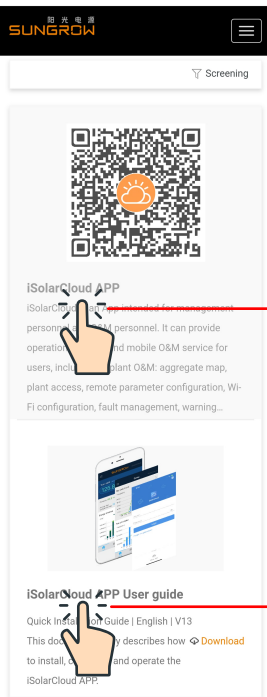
阳光电源
SUNGROW

Screening

iSolarCloud APP

iSolarCloud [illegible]p intended for management personnel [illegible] O&M personnel. It can provide operatio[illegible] and mobile O&M service for users, inclu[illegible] plant O&M: aggregate map, plant access, remote parameter configuration, Wi-Fi configuration, fault management, warning...

iSolarCloud APP User guide

Quick Ins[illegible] Guide | English | V13

This doc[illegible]y describes how to install, c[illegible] and operate the iSolarCloud APP.

Download